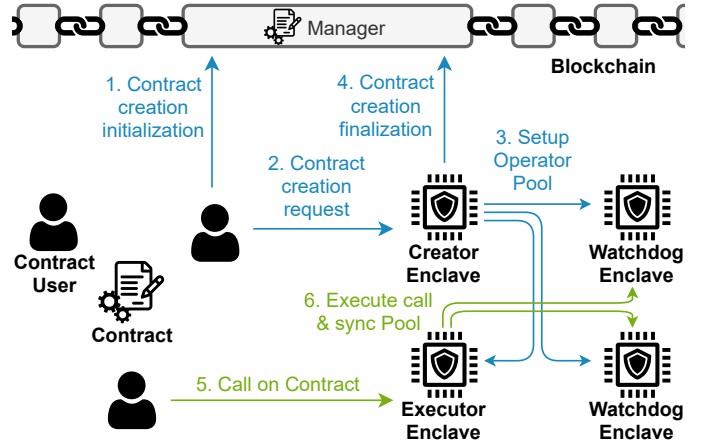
Manager

Blockchain

1. Contract creation initialization

4. Contract creation finalization

2. Contract creation request

3. Setup Operator Pool

Contract User

Contract

Creator Enclave

Watchdog Enclave

6. Execute call & sync Pool

5. Call on Contract

Executor Enclave

Watchdog Enclave